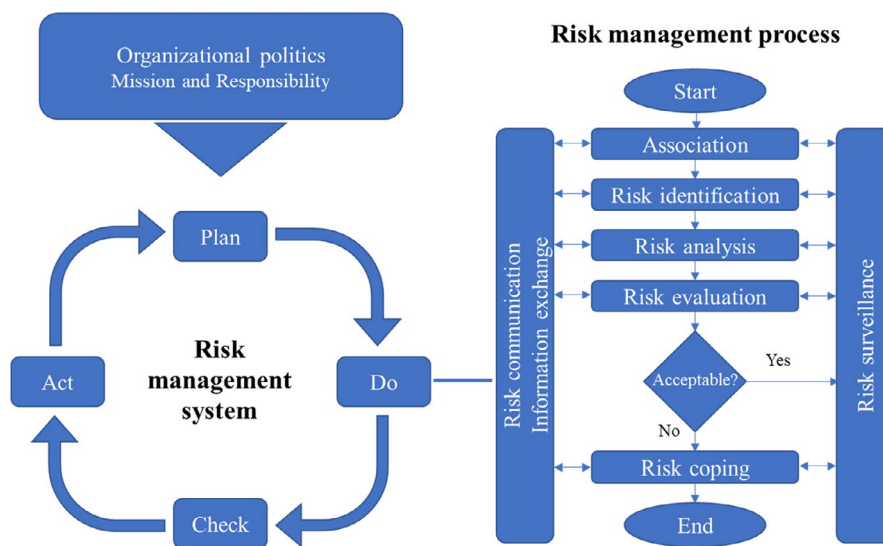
Organizational politics
Mission and Responsibility

Plan

Do

Check

Act

Risk management system

Risk management process

Start

Association

Risk identification

Risk analysis

Risk evaluation

Acceptable?

Yes

No

Risk coping

End

Risk communication
Information exchange

Risk surveillance